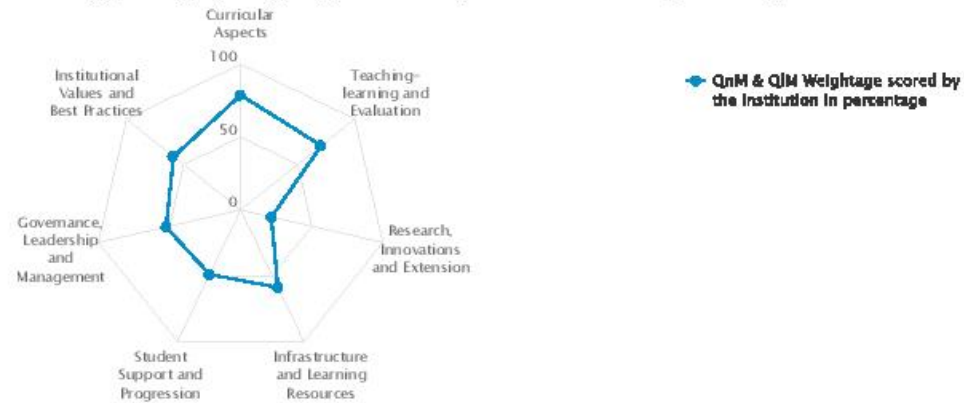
Curricular Aspects

100

50

0

Teaching-learning and Evaluation

Research, Innovations and Extension

Infrastructure and Learning Resources

Student Support and Progression

Governance, Leadership and Management

Institutional Values and Best Practices

QnM & QlM Weightage scored by the Institution in percentage